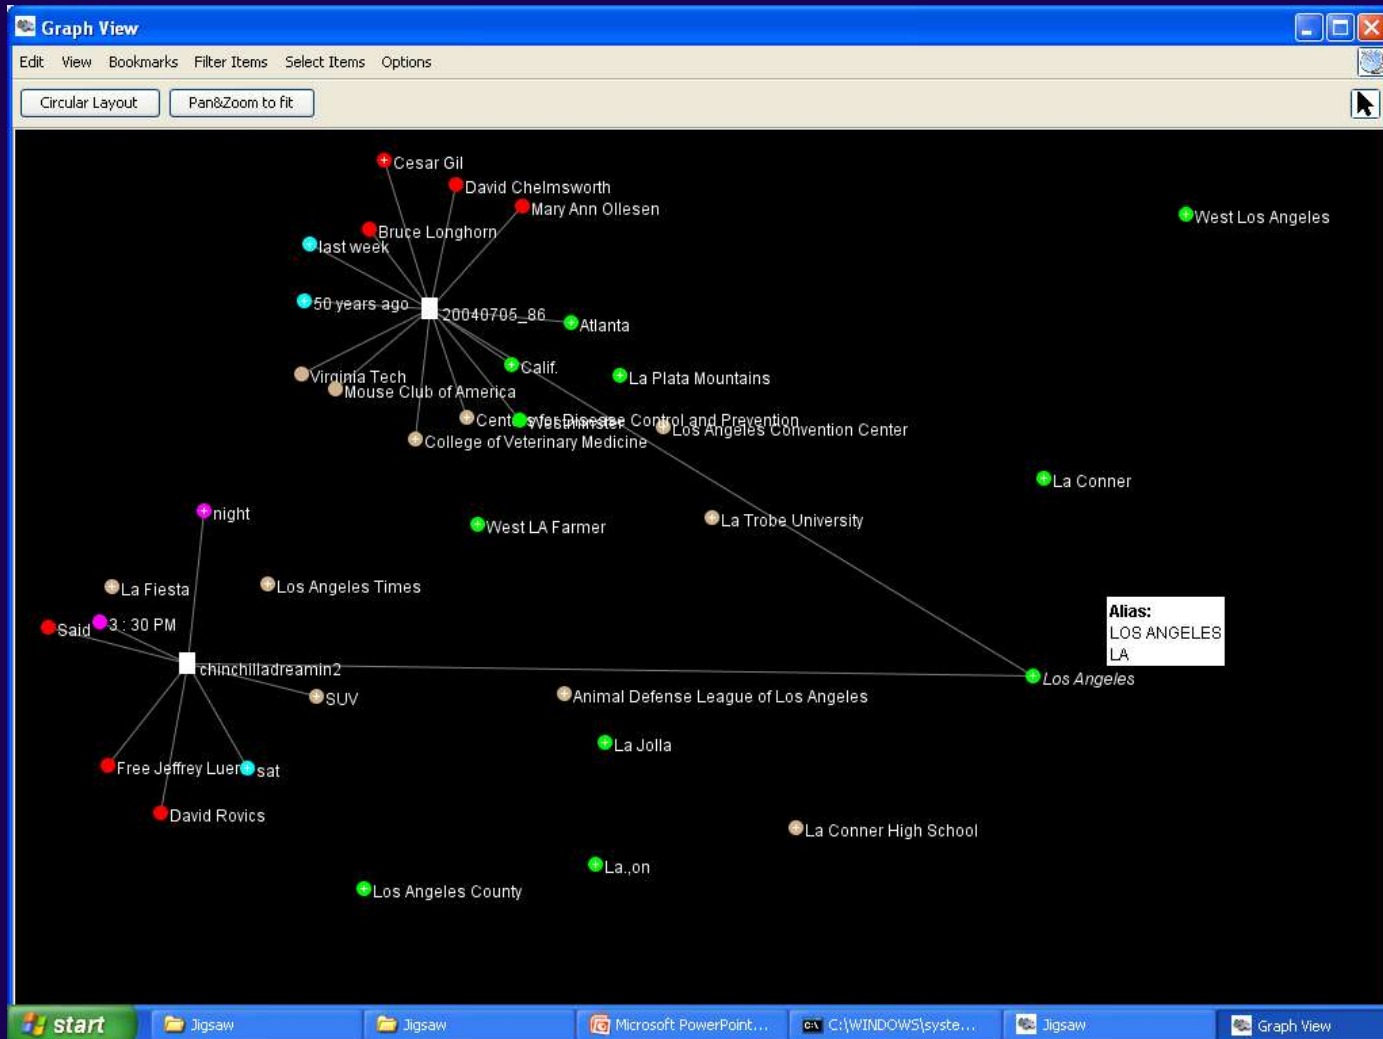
Graph View

Edit View Bookmarks Filter Items Select Items Options

Circular Layout
Pan&Zoom to fit

Cesar Gil
David Chelmsworth
Mary Ann Ollesen
Bruce Longhorn
last week
50 years ago
20040705_86
Atlanta
West Los Angeles
Calif.
La Plata Mountains
Virginia Tech
Mouse Club of America
Centers for Disease Control and Prevention
Westminster
Los Angeles Convention Center
College of Veterinary Medicine
La Conner
night
West LA Farmer
La Trobe University
La Fiesta
Los Angeles Times
Said
3 : 30 PM
Alias:
LOS ANGELES
LA
chinchilladreamin2
SUV
Los Angeles
Animal Defense League of Los Angeles
La Jolla
Free Jeffrey Luers
sat
David Rovics
La Conner High School
La.,on
Los Angeles County

start
Jigsaw
Jigsaw
Microsoft PowerPoint...
C:\WINDOWS\syste...
Jigsaw
Graph View